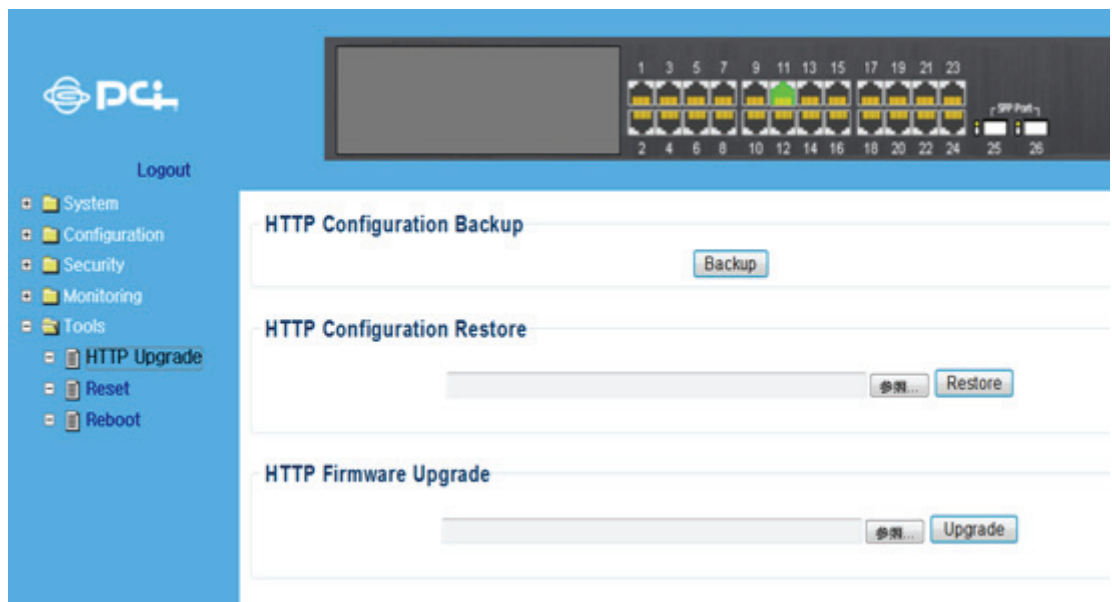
PCi

Logout

System
Configuration
Security
Monitoring
Tools
HTTP Upgrade
Reset
Reboot

1 3 5 7 9 11 13 15 17 19 21 23
2 4 6 8 10 12 14 16 18 20 22 24
SFP Port
25 26

HTTP Configuration Backup

Backup

HTTP Configuration Restore

参照... Restore

HTTP Firmware Upgrade

参照... Upgrade